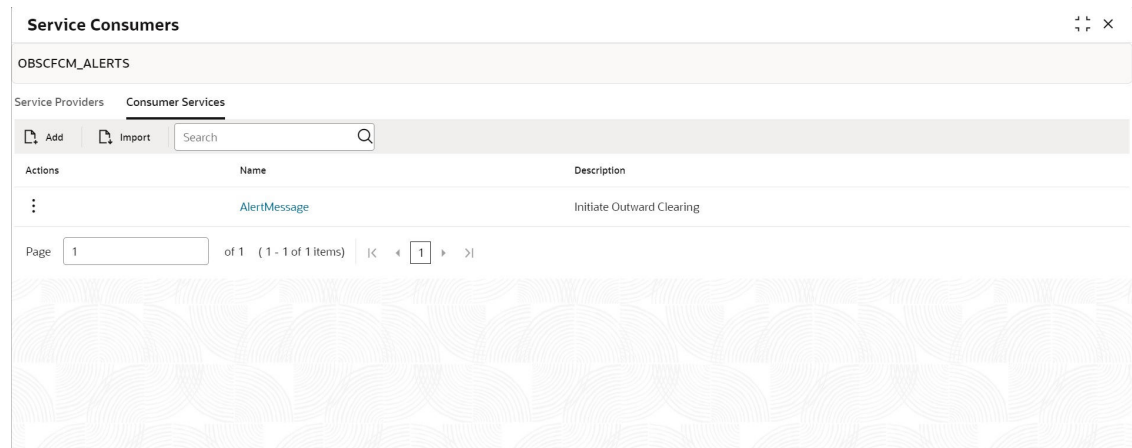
Service Consumers

OBSCFCM_ALERTS

Service Providers Consumer Services

Add Import Search

| Actions | Name | Description |
|---|---|---|
| ⋮ | AlertMessage | Initiate Outward Clearing |

Page 1 of 1 (1 - 1 of 1 items) |< ◂ 1 ▸ >|